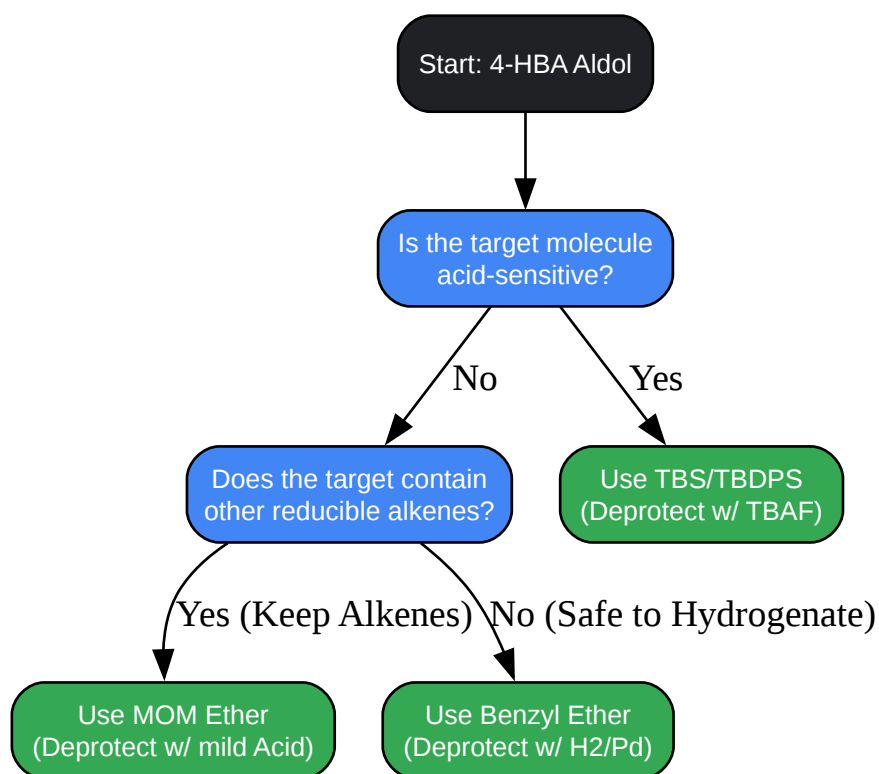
Start: 4-HBA Aldol

Is the target molecule acid-sensitive?

No

Yes

Does the target contain other reducible alkenes?

Use TBS/TBDPS (Deprotect w/ TBAF)

Yes (Keep Alkenes)

No (Safe to Hydrogenate)

Use MOM Ether (Deprotect w/ mild Acid)

Use Benzyl Ether (Deprotect w/ H2/Pd)